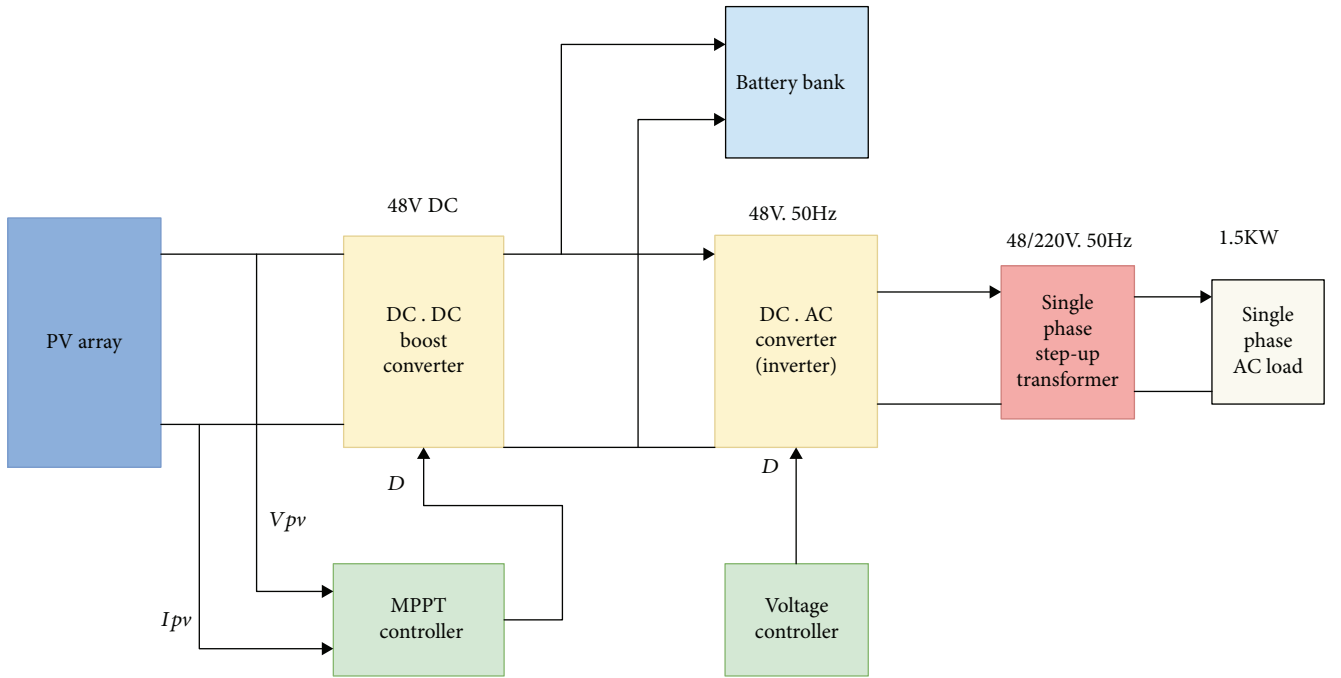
Battery bank

48V DC

48V. 50Hz

48/220V. 50Hz

1.5KW

PV array

DC . DC boost converter

DC . AC converter (inverter)

Single phase step-up transformer

Single phase AC load

$D$

$D$

$Vpv$

$Ipv$

MPPT controller

Voltage controller